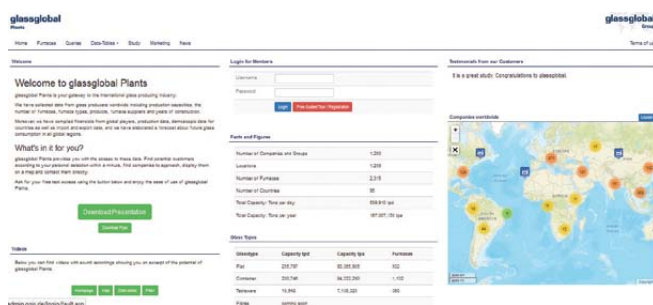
glassglobal Plants

Home Furnaces Quotes Data-Tables News Study Marketing News

glassglobal Group

Terms of u

Welcome

Welcome to glassglobal Plants

glassglobal Plants is your gateway to the international glass producing industry.

We have collected data from glass producers worldwide including production capacities, the number of furnaces, furnace types, products, furnace suppliers and years of construction.

Moreover, we have compiled financials from global players, production data, domestic data for countries as well as import and export data, and we have elaborated a forecast about future glass consumption in all global regions.

What's in it for you?

glassglobal Plants provides you with the access to these data. Find potential customers according to your personal selection within a minute. Find companies by approach, display them on a map and contact them directly.

Ask for your free test access using the button below and enjoy the ease of use of glassglobal Plants.

Download Presentation

Download Flyer

Videos

Below you can find videos with sound recordings showing you an excerpt of the potential of glassglobal Plants

Homepage Map Data-tables Filter

Login for Members

Username

Password

Login Free trial Tour / Registration

Facts and Figures

| Number of Companies and Groups | 1,255 |
|---|---|
| Locations | 1,255 |
| Number of Furnaces | 2,315 |
| Number of Countries | 95 |
| Total Capacity: Tons per day | 559,815 tpd |
| Total Capacity: Tons per year | 187,007,150 tpa |

Glass Types

| Glasstype | Capacity tpd | Capacity tpa | Furnaces |
|---|---|---|---|
| Flat | 235,787 | 85,285,805 | 552 |
| Container | 230,798 | 84,322,291 | 1,102 |
| Tableware | 19,645 | 7,118,320 | 365 |
| Fibres | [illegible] | | |

Testimonials from our Customers

It is a great study. Congratulations to glassglobal.

Companies worldwide

admin.ggp.de/login/fault.asp